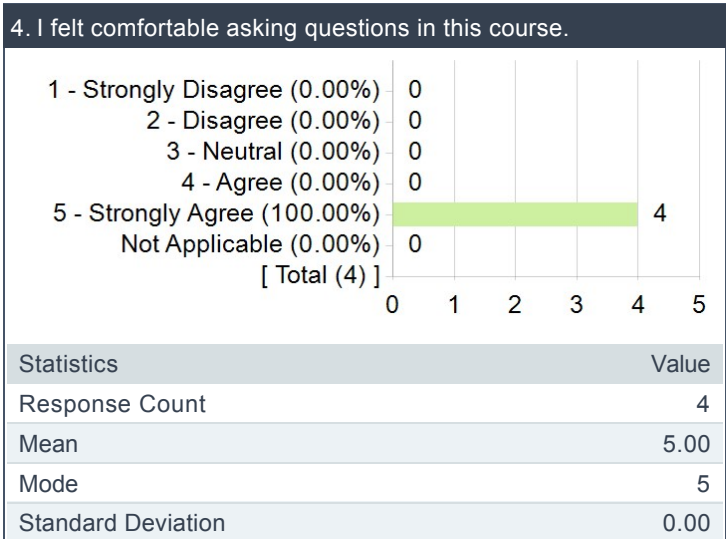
4. I felt comfortable asking questions in this course.

1 - Strongly Disagree (0.00%) 0
2 - Disagree (0.00%) 0
3 - Neutral (0.00%) 0
4 - Agree (0.00%) 0
5 - Strongly Agree (100.00%) 4
Not Applicable (0.00%) 0
[ Total (4) ]

0 1 2 3 4 5

| Statistics | Value |
|---|---|
| Response Count | 4 |
| Mean | 5.00 |
| Mode | 5 |
| Standard Deviation | 0.00 |